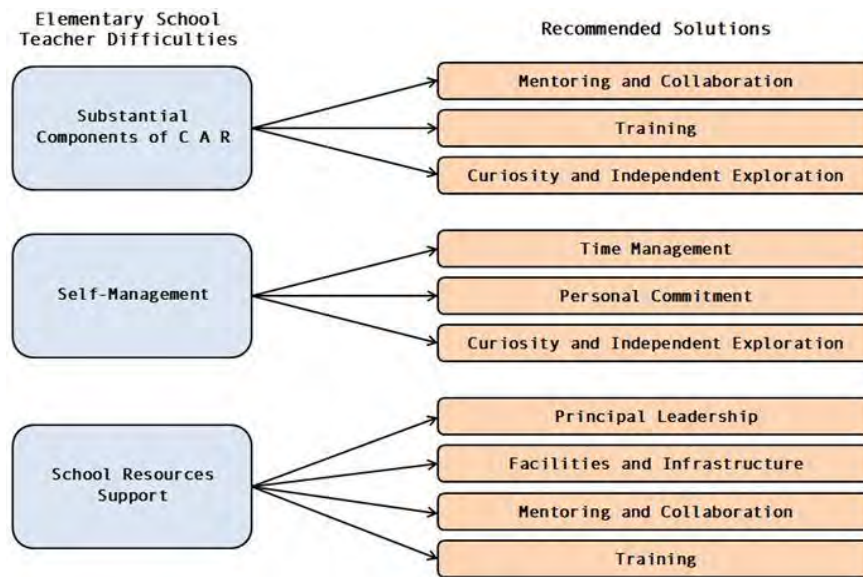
Elementary School Teacher Difficulties

Recommended Solutions

Substantial Components of C A R

Mentoring and Collaboration

Training

Curiosity and Independent Exploration

Self-Management

Time Management

Personal Commitment

Curiosity and Independent Exploration

School Resources Support

Principal Leadership

Facilities and Infrastructure

Mentoring and Collaboration

Training